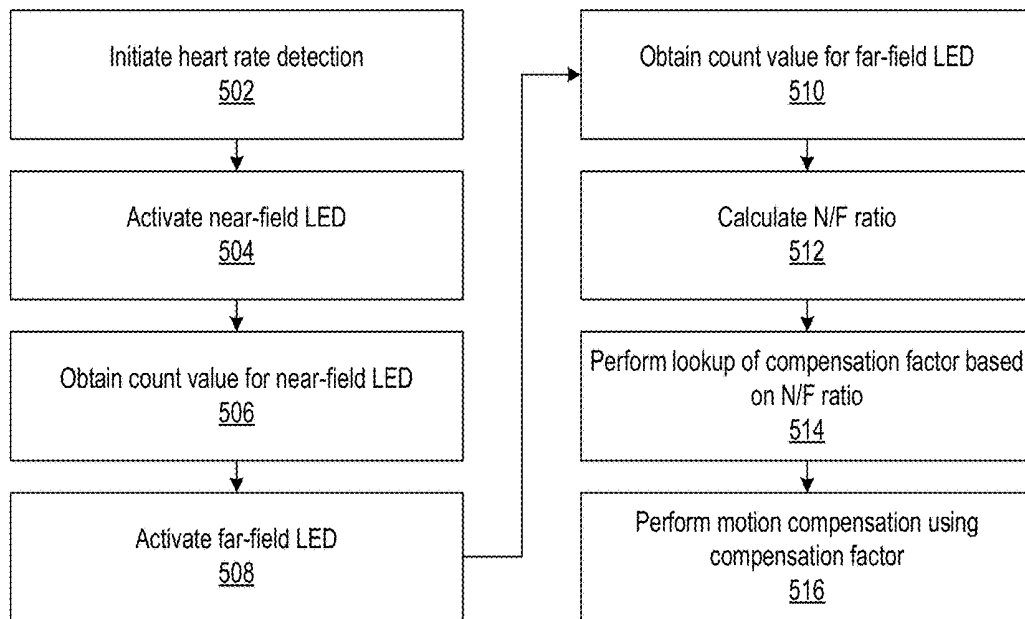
Initiate heart rate detection
502

Activate near-field LED
504

Obtain count value for near-field LED
506

Activate far-field LED
508

Obtain count value for far-field LED
510

Calculate N/F ratio
512

Perform lookup of compensation factor based on N/F ratio
514

Perform motion compensation using compensation factor
516